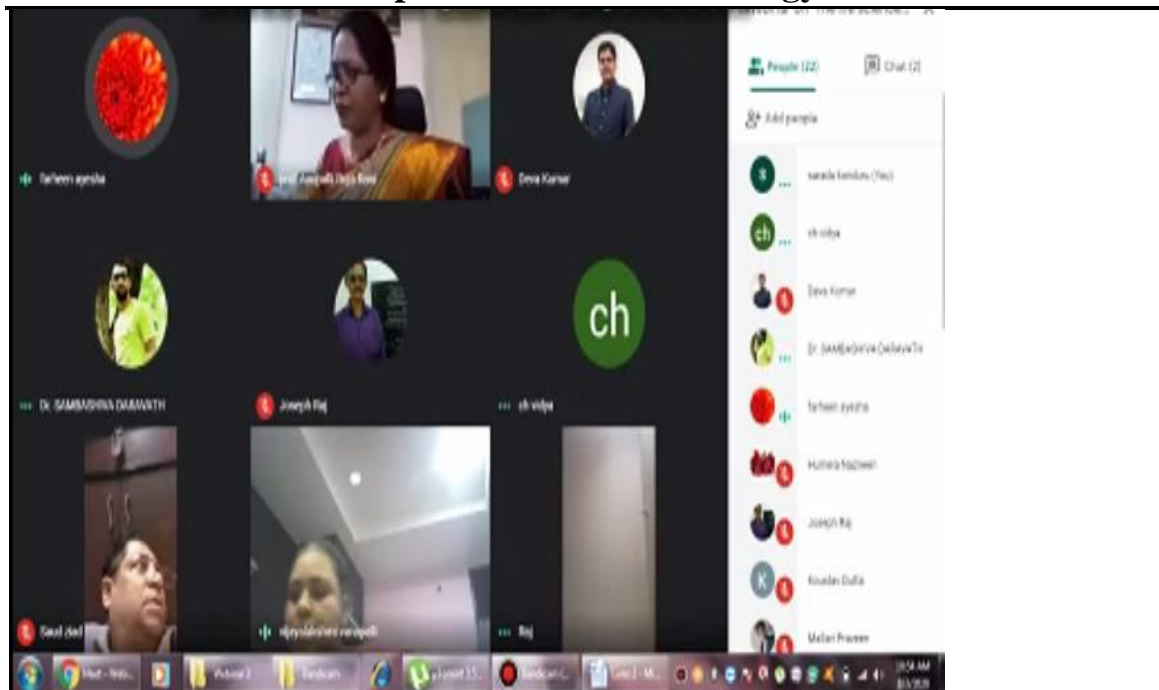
farheen ayesha

Deva Kumar

Dr. SAMBASHIVA DARAVATH

Joseph Raj

ch

ch vidya

Saud Zaid

Raj

People (22)

Chat (2)

Add people

sarada kondury (You)

ch vidya

Deva Kumar

farheen ayesha

Humera Nazneen

Joseph Raj

Koudas Dulla

Mallari Praveen